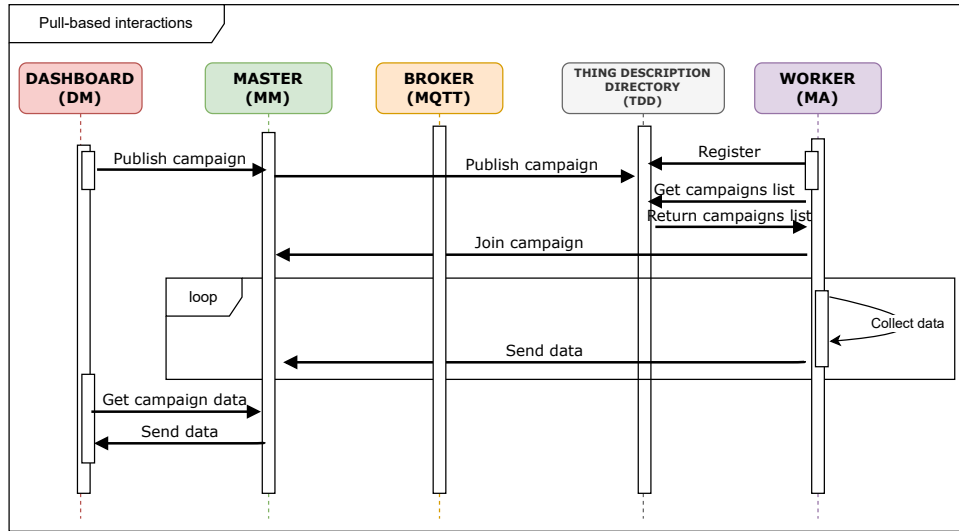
Pull-based interactions

DASHBOARD (DM)

MASTER (MM)

BROKER (MQTT)

THING DESCRIPTION DIRECTORY (TDD)

WORKER (MA)

Publish campaign

Publish campaign

Register

Get campaigns list

Return campaigns list

Join campaign

loop

Collect data

Send data

Get campaign data

Send data